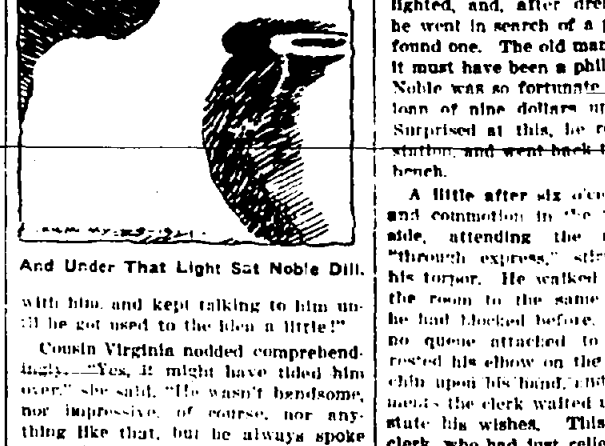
And Under That Light Sat Noble Dill.

with him, and kept talking to him until he got used to the idea a little!"

Cousin Virginia nodded comprehendingly. "Yes, it might have tided him over," she said. "He wasn't handsome, nor impressive, of course, nor anything like that, but he always spoke

lighted, and, after dre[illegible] he went in search of a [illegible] found one. The old man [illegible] it must have been a phil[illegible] Noble was so fortunate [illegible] loan of nine dollars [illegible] Surprised at this, he r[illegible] station, and went back t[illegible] bench.

A little after six o'c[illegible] and commotion in the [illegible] side, attending the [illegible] "through express," stir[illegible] his torpor. He walked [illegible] the room to the same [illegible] he had blocked before, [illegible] no queue attached to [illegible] rested his elbow on the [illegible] chin upon his hand, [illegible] ments the clerk waited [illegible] state his wishes. This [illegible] clerk, who had just calle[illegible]